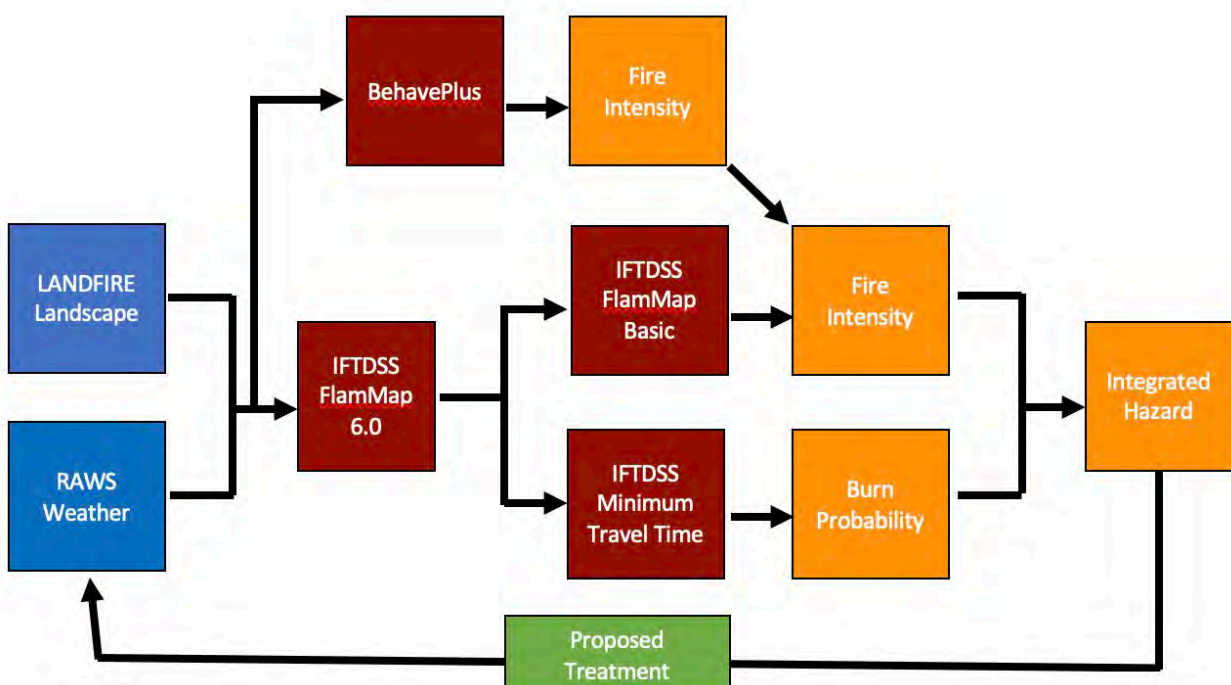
LANDFIRE Landscape

RAWS Weather

BehavePlus

Fire Intensity

IFTDSS FlamMap 6.0

IFTDSS FlamMap Basic

IFTDSS Minimum Travel Time

Fire Intensity

Burn Probability

Integrated Hazard

Proposed Treatment